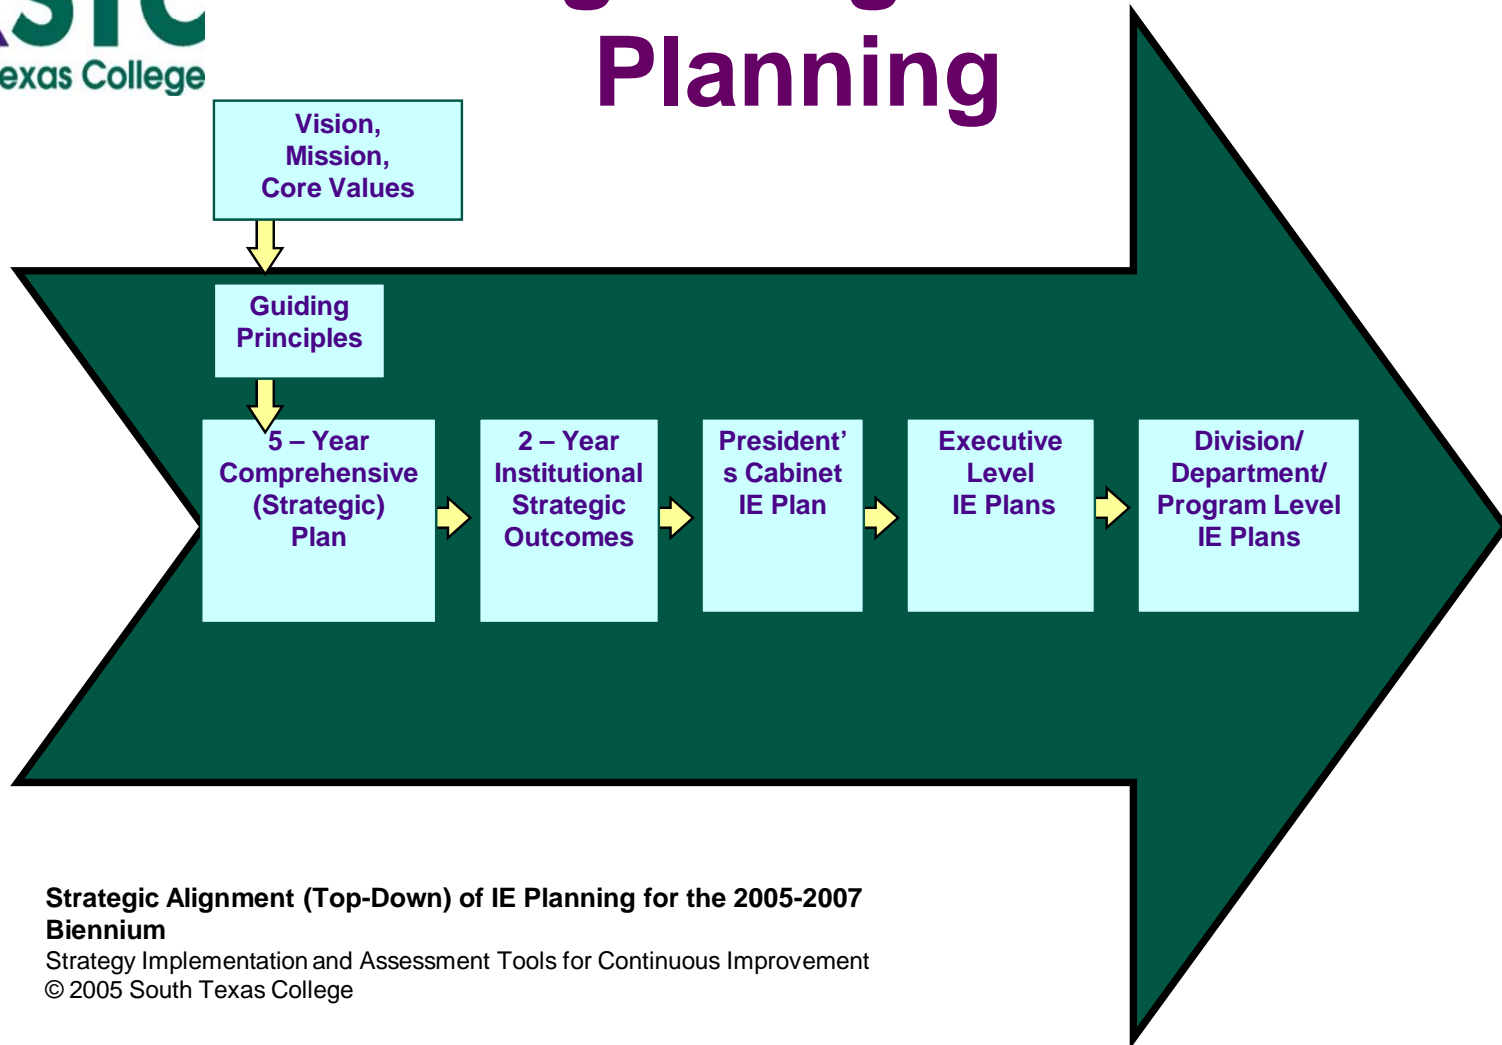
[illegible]
exas College

Planning

Vision, Mission, Core Values

Guiding Principles

5 – Year Comprehensive (Strategic) Plan

2 – Year Institutional Strategic Outcomes

President's Cabinet IE Plan

Executive Level IE Plans

Division/ Department/ Program Level IE Plans

**Strategic Alignment (Top-Down) of IE Planning for the 2005-2007 Biennium**
Strategy Implementation and Assessment Tools for Continuous Improvement
© 2005 South Texas College